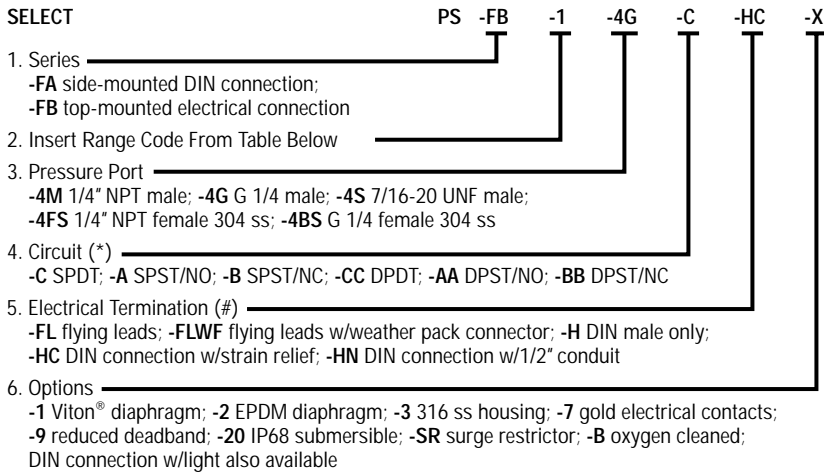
SELECT PS -FB -1 -4G -C -HC -X

1. Series
-FA side-mounted DIN connection;
-FB top-mounted electrical connection

2. Insert Range Code From Table Below

3. Pressure Port
-4M 1/4″ NPT male; -4G G 1/4 male; -4S 7/16-20 UNF male;
-4FS 1/4″ NPT female 304 ss; -4BS G 1/4 female 304 ss

4. Circuit (*)
-C SPDT; -A SPST/NO; -B SPST/NC; -CC DPDT; -AA DPST/NO; -BB DPST/NC

5. Electrical Termination (#)
-FL flying leads; -FLWF flying leads w/weather pack connector; -H DIN male only;
-HC DIN connection w/strain relief; -HN DIN connection w/1/2″ conduit

6. Options
-1 Viton® diaphragm; -2 EPDM diaphragm; -3 316 ss housing; -7 gold electrical contacts;
-9 reduced deadband; -20 IP68 submersible; -SR surge restrictor; -B oxygen cleaned;
DIN connection w/light also available